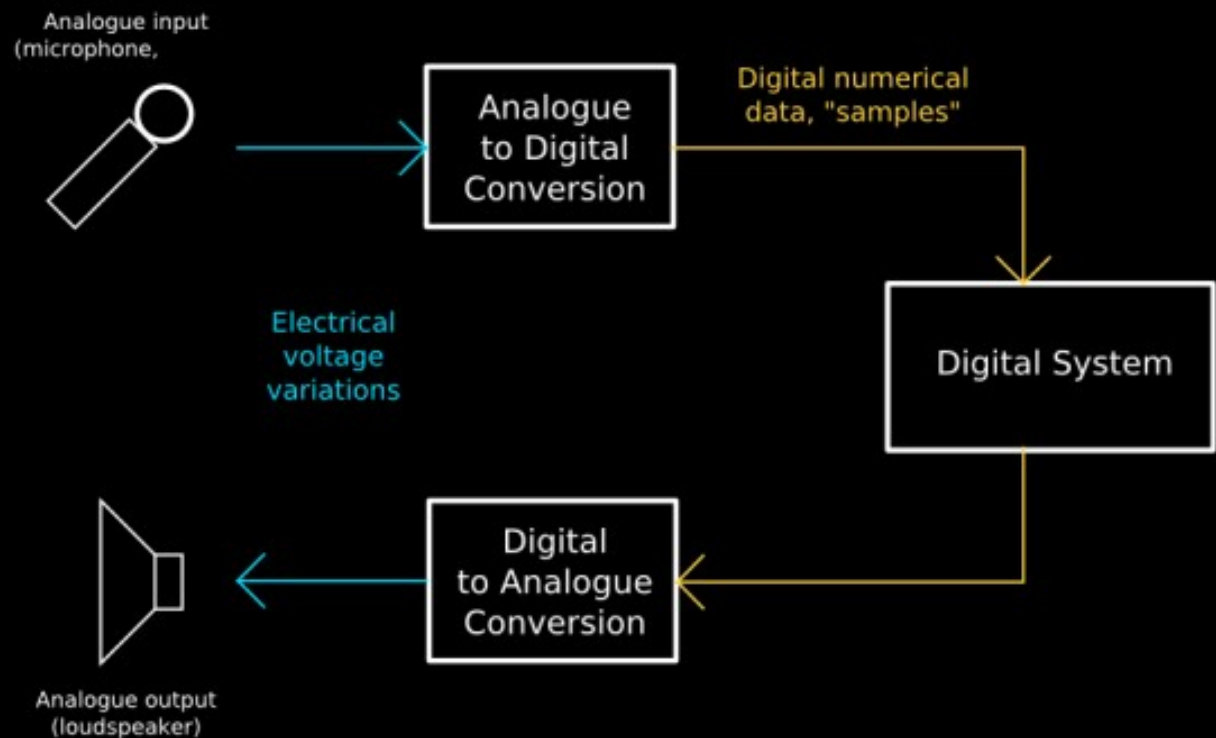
Analogue input
(microphone,

Analogue
to Digital
Conversion

Digital numerical
data, "samples"

Electrical
voltage
variations

Digital System

Digital
to Analogue
Conversion

Analogue output
(loudspeaker)